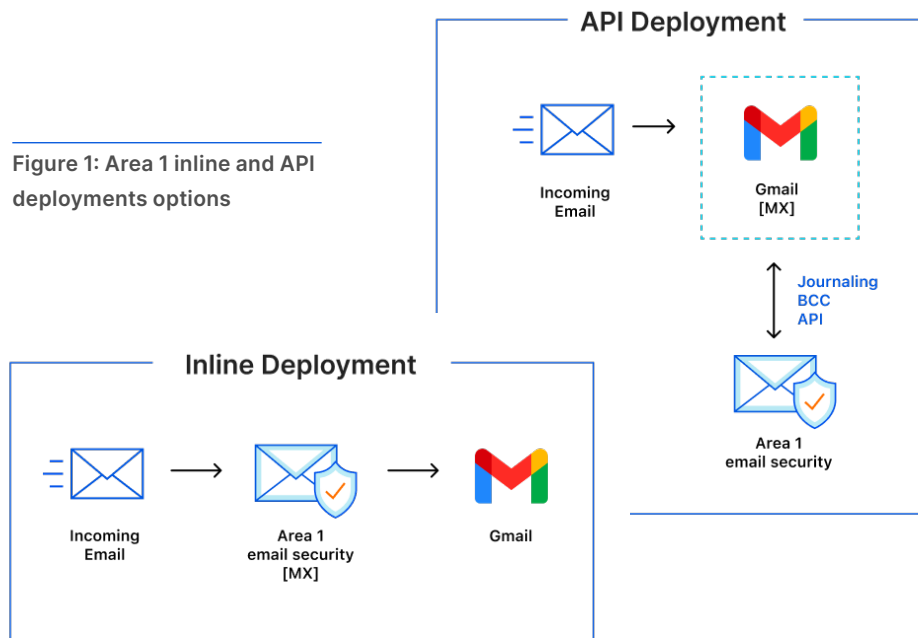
Figure 1: Area 1 inline and API deployments options

API Deployment

Incoming Email

Gmail [MX]

Journaling BCC API

Area 1 email security

Inline Deployment

Incoming Email

Area 1 email security [MX]

Gmail